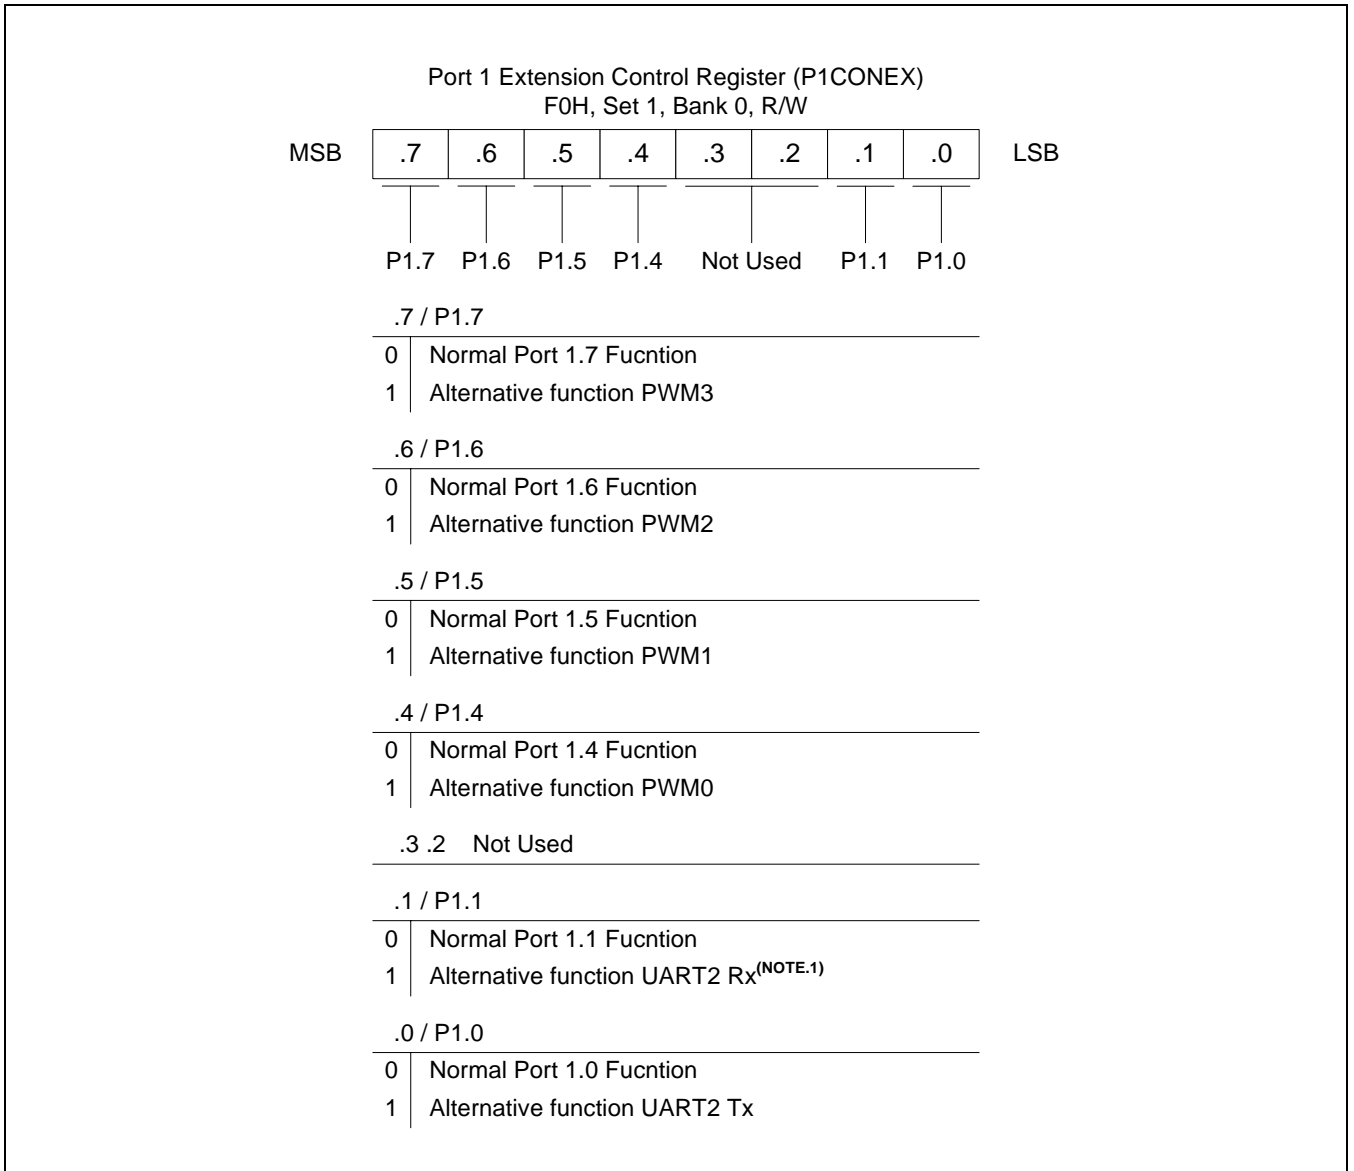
Port 1 Extension Control Register (P1CONEX)
F0H, Set 1, Bank 0, R/W

MSB | .7 | .6 | .5 | .4 | .3 | .2 | .1 | .0 | LSB

P1.7 P1.6 P1.5 P1.4 Not Used P1.1 P1.0

.7 / P1.7

0 Normal Port 1.7 Fucntion
1 Alternative function PWM3

.6 / P1.6

0 Normal Port 1.6 Fucntion
1 Alternative function PWM2

.5 / P1.5

0 Normal Port 1.5 Fucntion
1 Alternative function PWM1

.4 / P1.4

0 Normal Port 1.4 Fucntion
1 Alternative function PWM0

.3 .2 Not Used

.1 / P1.1

0 Normal Port 1.1 Fucntion
1 Alternative function UART2 Rx$^{(NOTE.1)}$

.0 / P1.0

0 Normal Port 1.0 Fucntion
1 Alternative function UART2 Tx